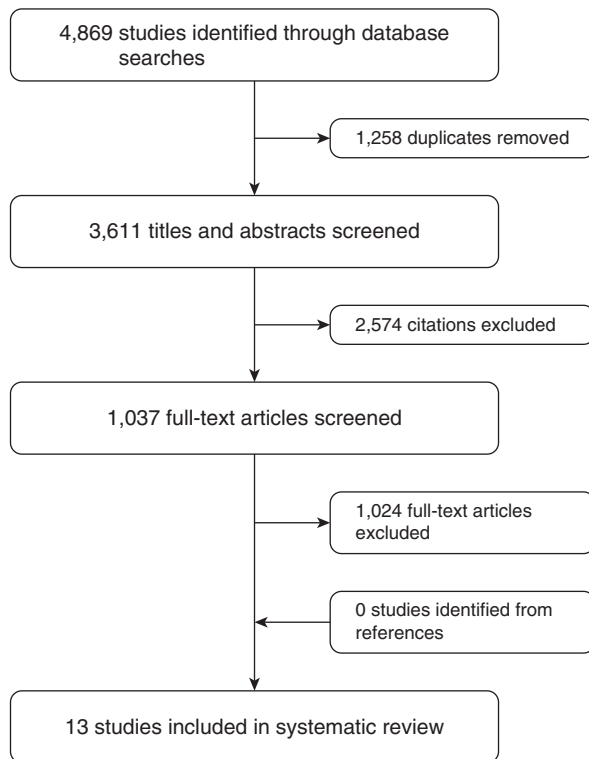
4,869 studies identified through database searches

1,258 duplicates removed

3,611 titles and abstracts screened

2,574 citations excluded

1,037 full-text articles screened

1,024 full-text articles excluded

0 studies identified from references

13 studies included in systematic review